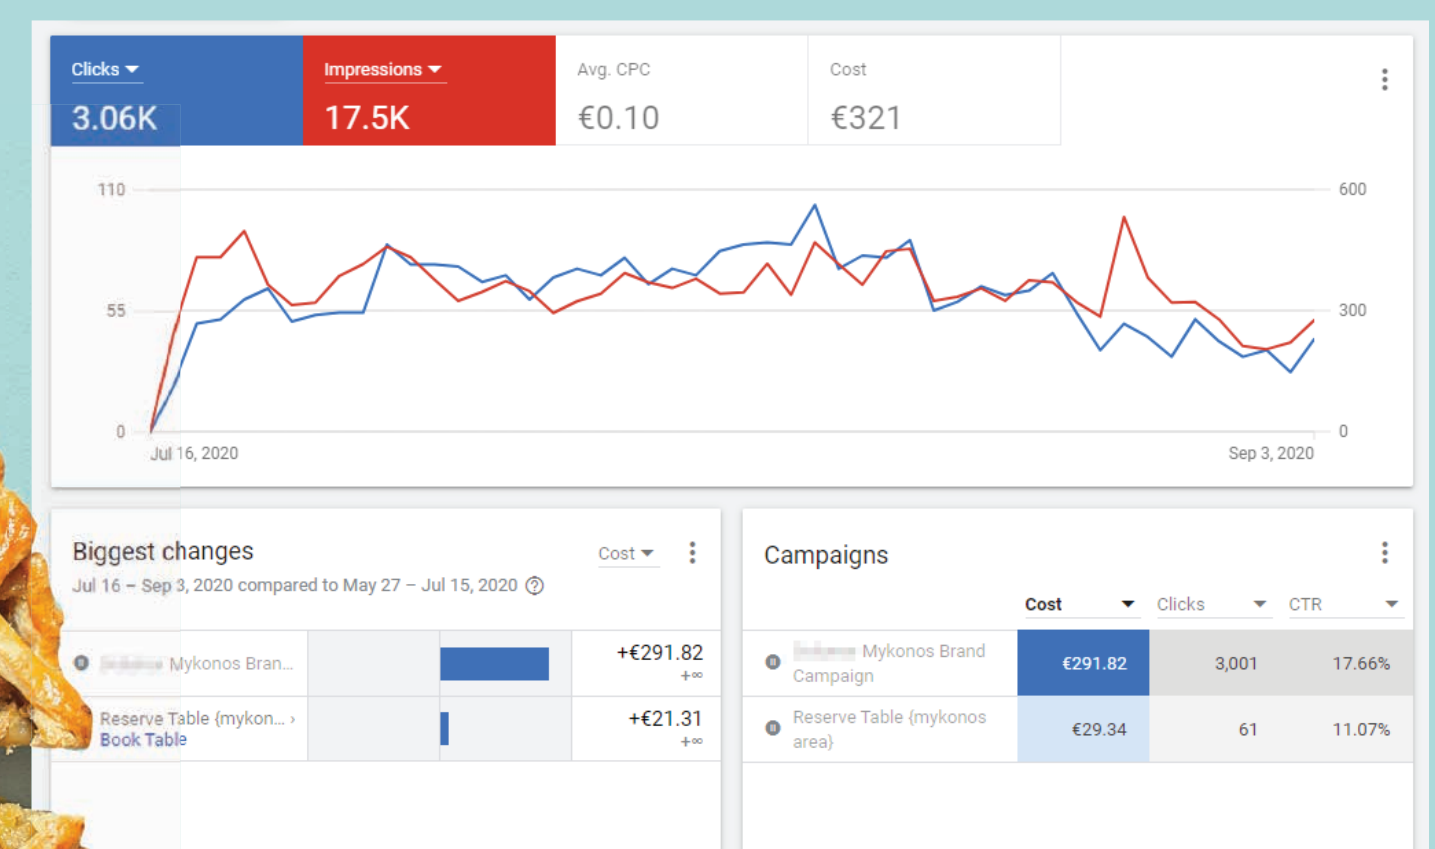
Clicks
3.06K

Impressions
17.5K

Avg. CPC
€0.10

Cost
€321

110
55
0
600
300
0
Jul 16, 2020
Sep 3, 2020

Biggest changes
Cost
Jul 16 – Sep 3, 2020 compared to May 27 – Jul 15, 2020

| | | |
|---|---|---|
| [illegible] Mykonos Bran... | | +€291.82 +∞ |
| Reserve Table {mykon... › Book Table | | +€21.31 +∞ |

Campaigns

| | Cost | Clicks | CTR |
|---|---|---|---|
| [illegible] Mykonos Brand Campaign | €291.82 | 3,001 | 17.66% |
| Reserve Table {mykonos area} | €29.34 | 61 | 11.07% |